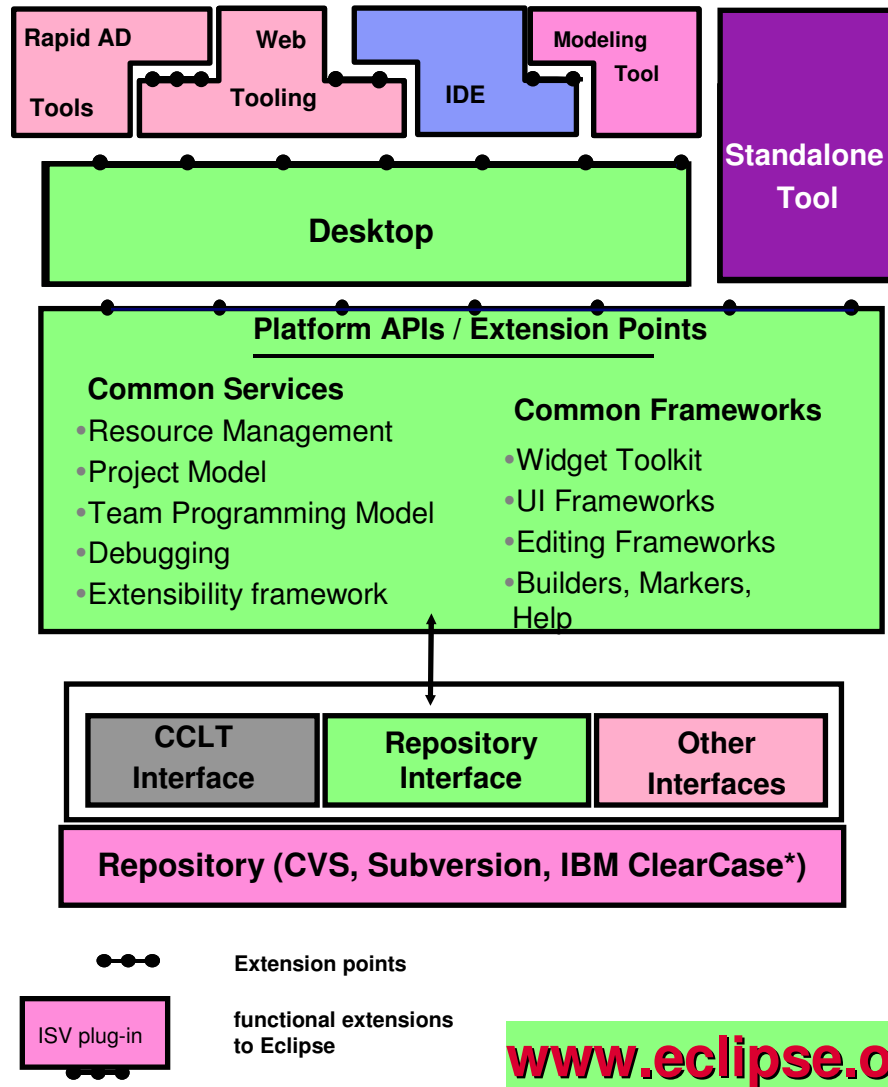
Rapid AD Tools

Web Tooling

IDE

Modeling Tool

Standalone Tool

Desktop

Platform APIs / Extension Points

Common Services
•Resource Management
•Project Model
•Team Programming Model
•Debugging
•Extensibility framework

Common Frameworks
•Widget Toolkit
•UI Frameworks
•Editing Frameworks
•Builders, Markers, Help

CCLT Interface

Repository Interface

Other Interfaces

Repository (CVS, Subversion, IBM ClearCase*)

Extension points

ISV plug-in

functional extensions to Eclipse

www.eclipse.o